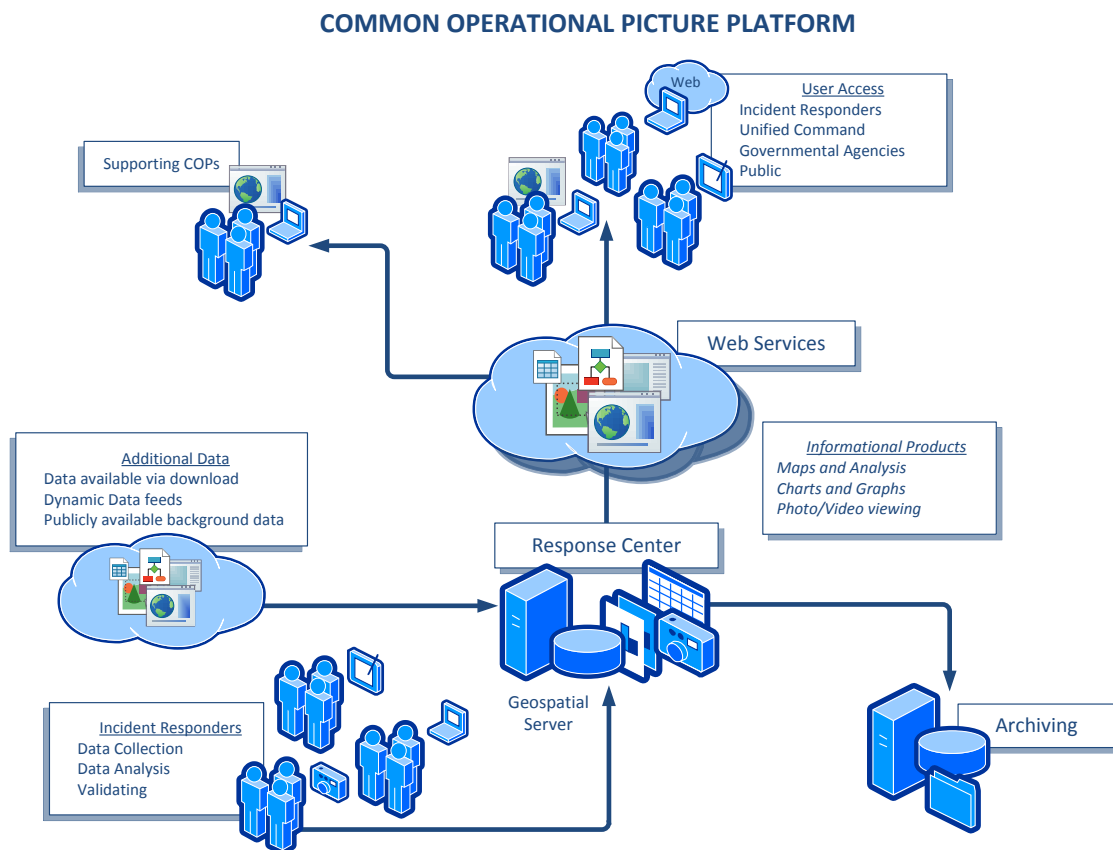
COMMON OPERATIONAL PICTURE PLATFORM

Web

User Access
Incident Responders
Unified Command
Governmental Agencies
Public

Supporting COPs

Web Services

Informational Products
Maps and Analysis
Charts and Graphs
Photo/Video viewing

Additional Data
Data available via download
Dynamic Data feeds
Publicly available background data

Response Center

Geospatial Server

Incident Responders
Data Collection
Data Analysis
Validating

Archiving